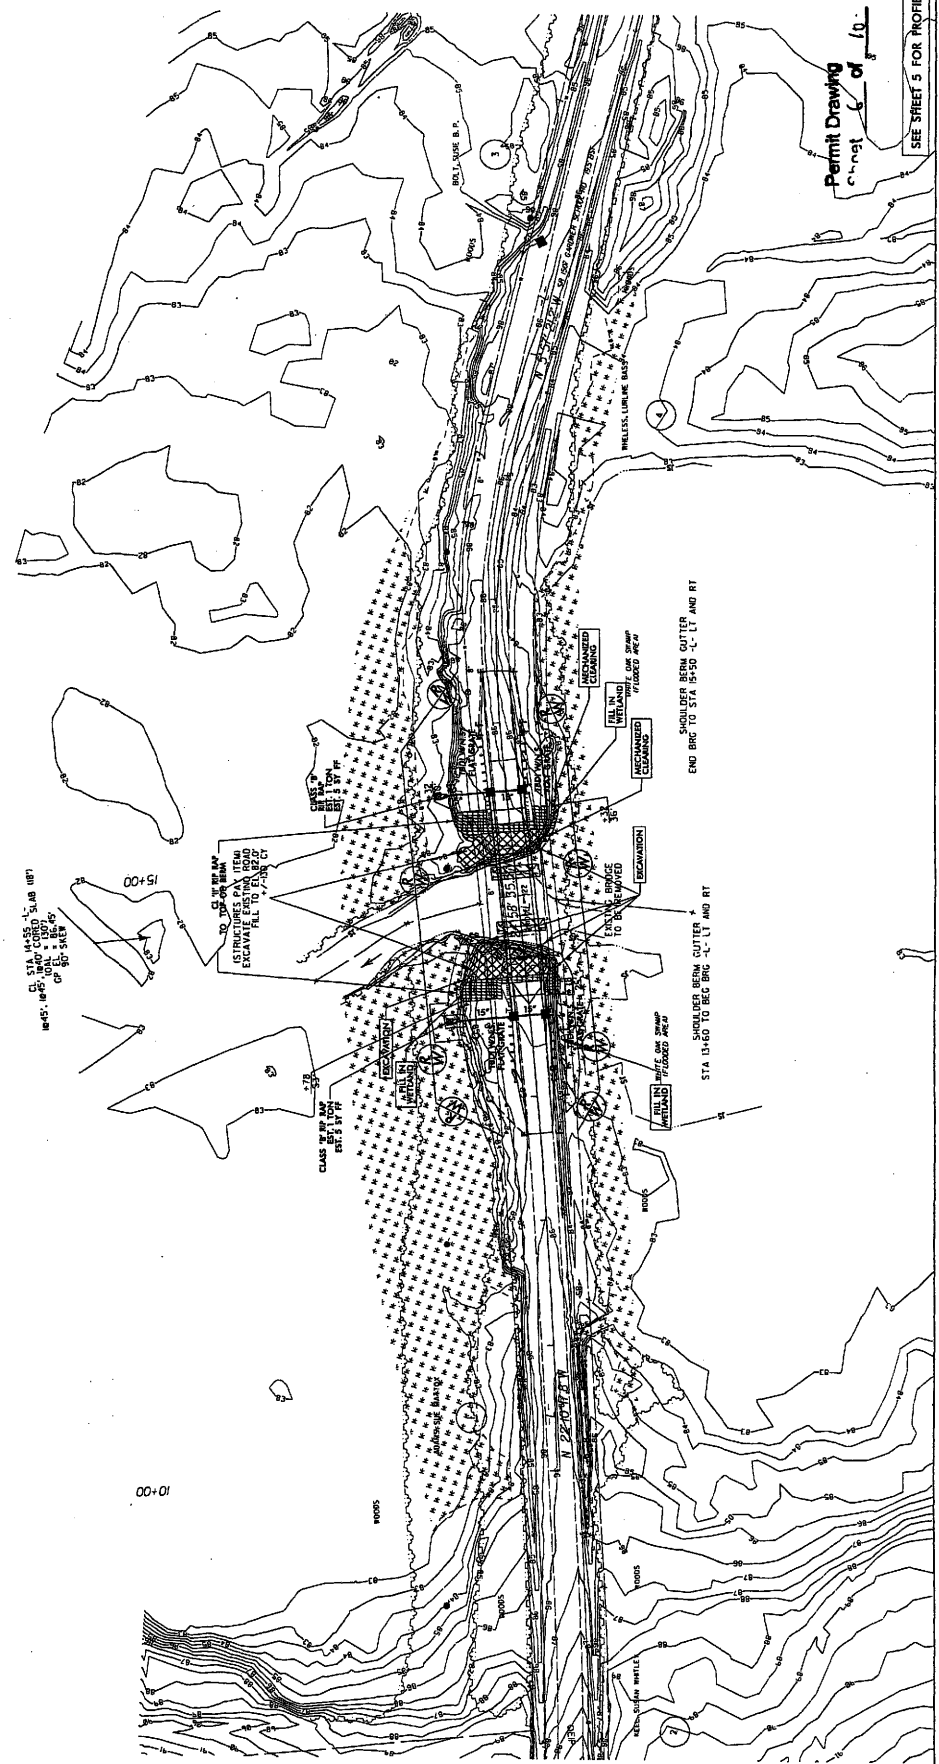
Permit Drawing
Sheet 6 of 10

SEE SHEET 5 FOR PROFILE

BOLT, SUSIE B.P.

WHELESS, LURLINE BASS

SHOULDER BERM GUTTER
END BRG TO STA 15+50 -L- LT AND RT

MECHANIZED CLEARING

FILL IN WETLAND

MECHANIZED CLEARING

EXCAVATION

EXISTING BRIDGE TO BE REMOVED

SHOULDER BERM GUTTER
STA 13+60 TO BEG BRG -L- LT AND RT

FILL IN WETLAND

WHITE OAK SWAMP (FLOODED AREA)

WHITE OAK SWAMP (FLOODED AREA)

CL STA 14+55 -L-
1@45', 1@45', 1@40' CORED SLAB (18")
TOAL = 130'
GP EL = 86.45'
90° SKEW

CL "II" RIP RAP TO TOP OF BERM
(STRUCTURES PAY ITEM)
EXCAVATE EXISTING ROAD
FILL TO EL 82.0'
+/-150 CY

CLASS "B" RIP RAP
EST. 1 TON
EST. 5 SY FF

CLASS "B" RIP RAP
EST. 1 TON
EST. 5 SY FF

EXCAVATION

FILL IN WETLAND

15+00

10+00

WOODS

WOODS

WOODS

WOODS

WOODS

N 22°10'41" E

N 22°10'41" E

58°35'

NEEL, SUSAN WHITLE